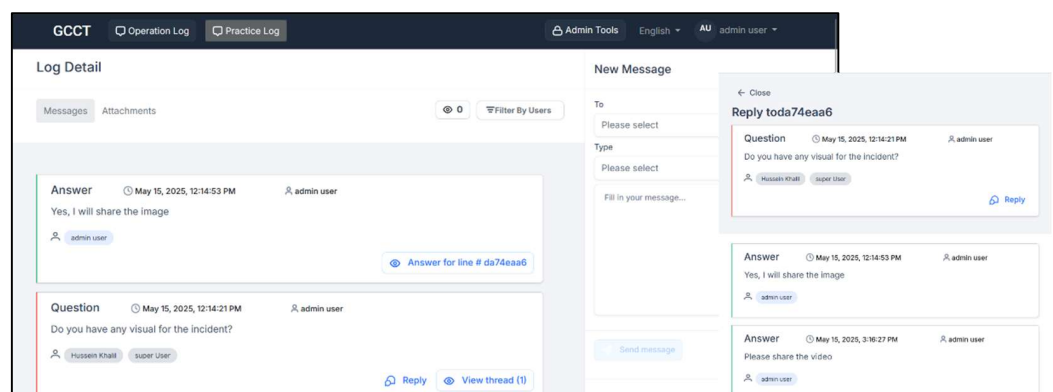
GCCT Operation Log Practice Log

Admin Tools English AU admin user

Log Detail

Messages Attachments

0 Filter By Users

Answer May 15, 2025, 12:14:53 PM admin user

Yes, I will share the image

admin user

Answer for line # da74eaa6

Question May 15, 2025, 12:14:21 PM admin user

Do you have any visual for the incident?

Hussein Khalil super User

Reply View thread (1)

New Message

To

Please select

Type

Please select

Fill in your message...

Send message

← Close

Reply toda74eaa6

Question May 15, 2025, 12:14:21 PM admin user

Do you have any visual for the incident?

Hussein Khalil super User

Reply

Answer May 15, 2025, 12:14:53 PM admin user

Yes, I will share the image

admin user

Answer May 15, 2025, 3:16:27 PM admin user

Please share the video

admin user